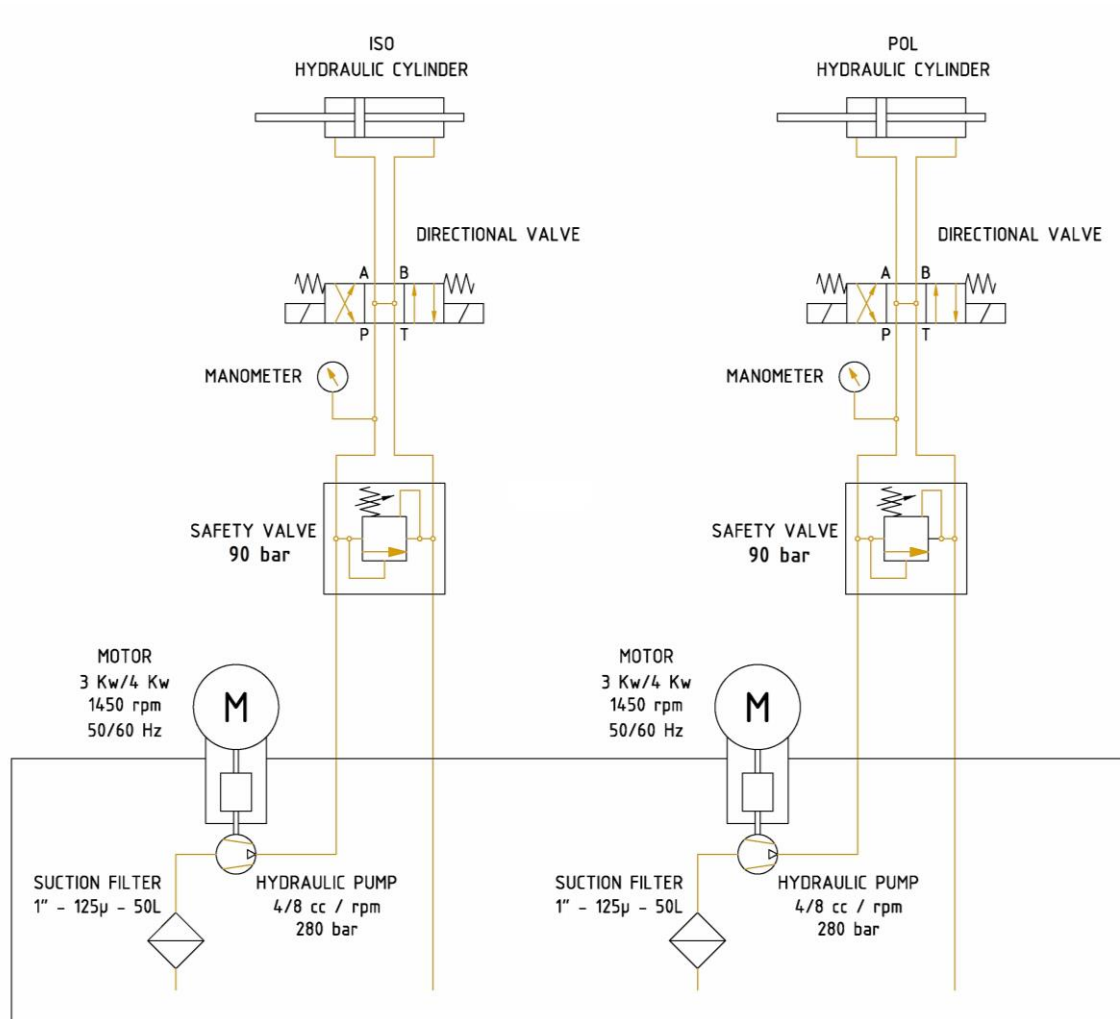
ISO
HYDRAULIC CYLINDER

DIRECTIONAL VALVE

A B
P T

MANOMETER

SAFETY VALVE
90 bar

MOTOR
3 Kw/4 Kw
1450 rpm
50/60 Hz

M

SUCTION FILTER
1" - 125μ - 50L

HYDRAULIC PUMP
4/8 cc / rpm
280 bar

POL
HYDRAULIC CYLINDER

DIRECTIONAL VALVE

A B
P T

MANOMETER

SAFETY VALVE
90 bar

MOTOR
3 Kw/4 Kw
1450 rpm
50/60 Hz

M

SUCTION FILTER
1" - 125μ - 50L

HYDRAULIC PUMP
4/8 cc / rpm
280 bar